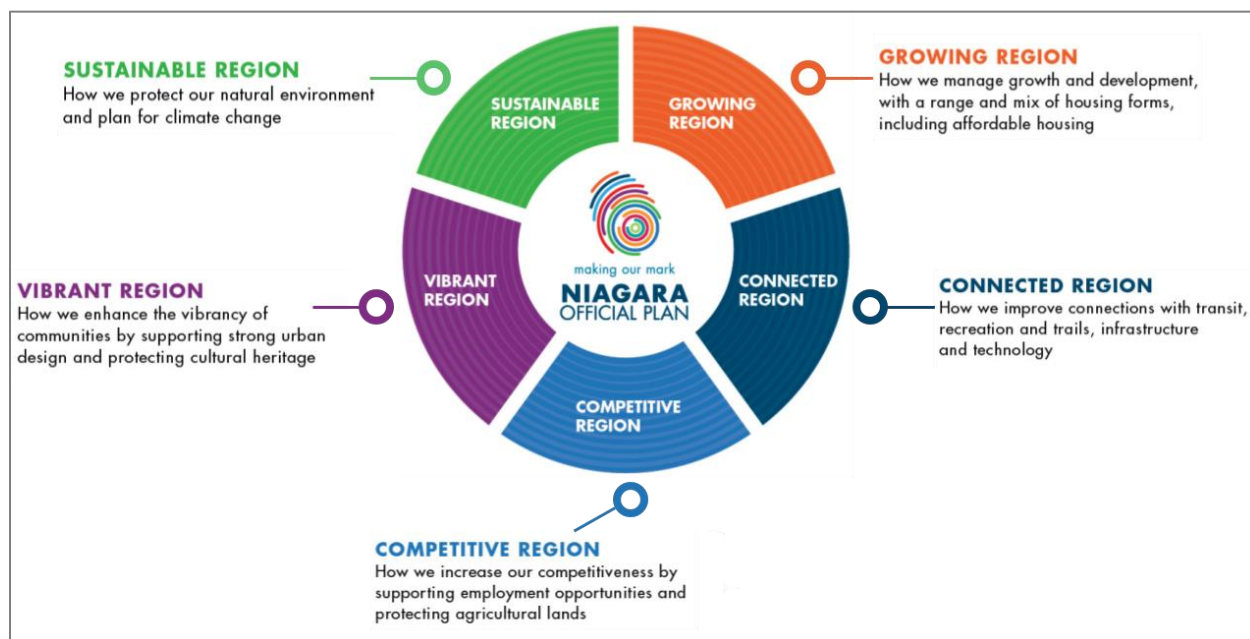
SUSTAINABLE REGION
How we protect our natural environment and plan for climate change

GROWING REGION
How we manage growth and development, with a range and mix of housing forms, including affordable housing

SUSTAINABLE REGION

GROWING REGION

VIBRANT REGION

making our mark
NIAGARA
OFFICIAL PLAN

CONNECTED REGION

COMPETITIVE REGION

VIBRANT REGION
How we enhance the vibrancy of communities by supporting strong urban design and protecting cultural heritage

CONNECTED REGION
How we improve connections with transit, recreation and trails, infrastructure and technology

COMPETITIVE REGION
How we increase our competitiveness by supporting employment opportunities and protecting agricultural lands